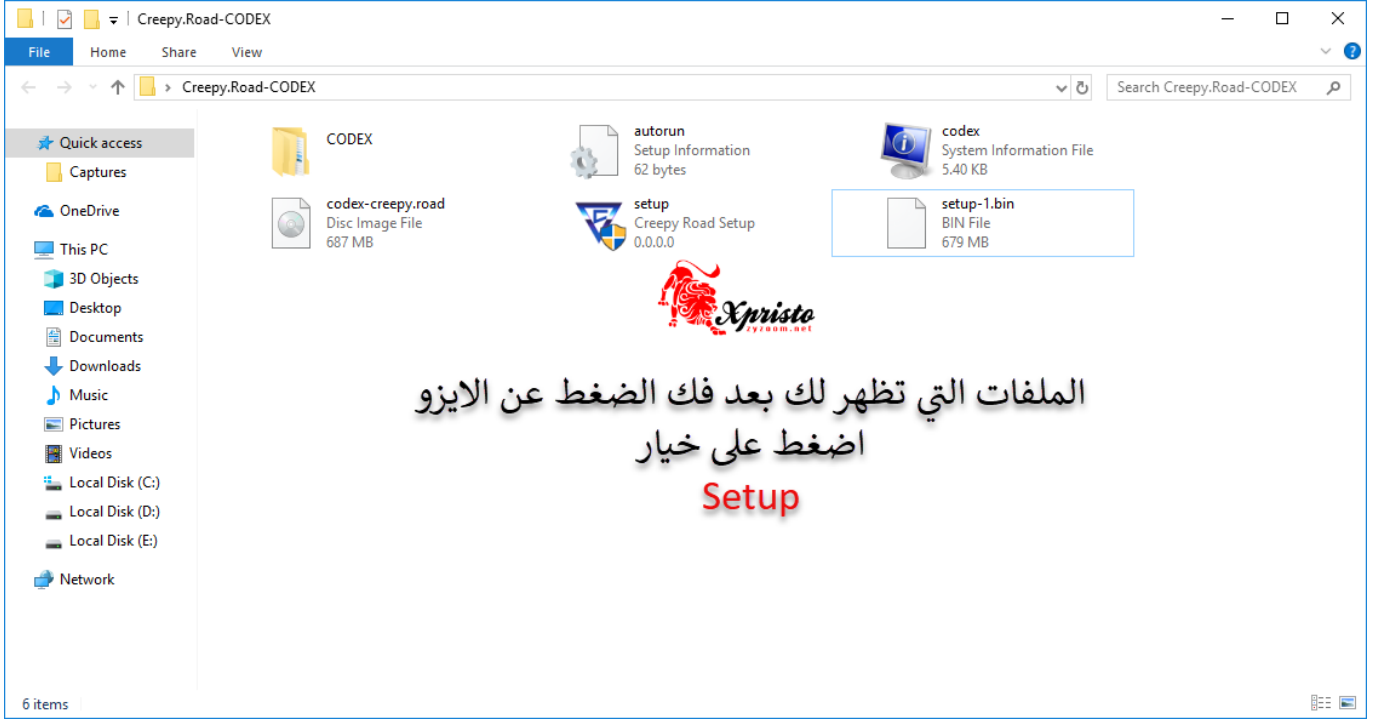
Creepy.Road-CODEX

File Home Share View

Creepy.Road-CODEX

Search Creepy.Road-CODEX

Quick access
Captures
OneDrive
This PC
3D Objects
Desktop
Documents
Downloads
Music
Pictures
Videos
Local Disk (C:)
Local Disk (D:)
Local Disk (E:)
Network

CODEX

autorun
Setup Information
62 bytes

codex
System Information File
5.40 KB

codex-creepy.road
Disc Image File
687 MB

setup
Creepy Road Setup
0.0.0.0

setup-1.bin
BIN File
679 MB

Xpristo
zyzoom.net

الملفات التي تظهر لك بعد فك الضغط عن الايزو
اضغط على خيار
Setup

6 items